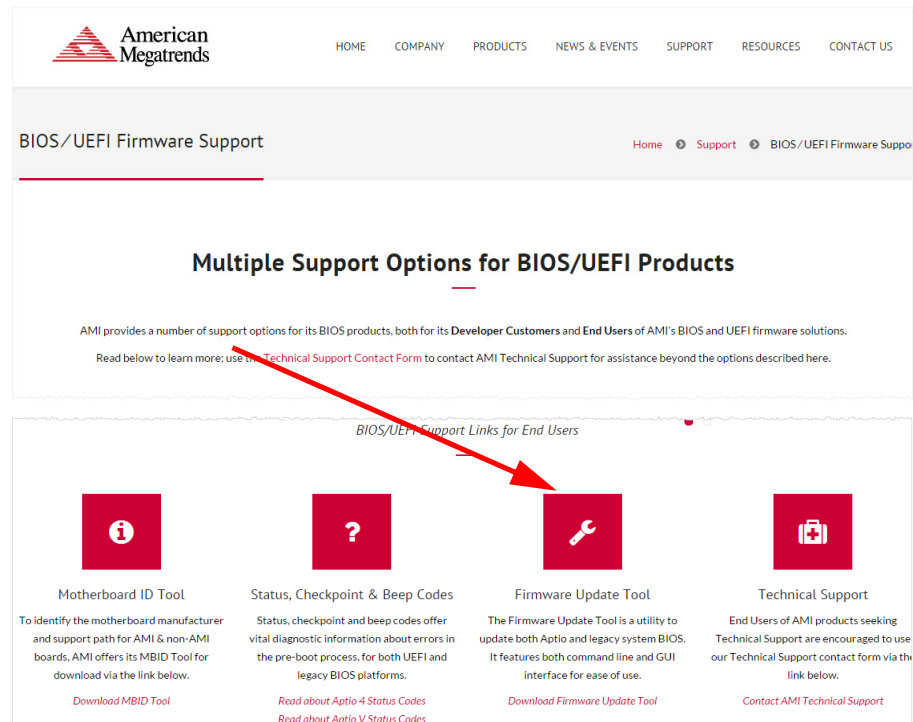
American Megatrends

HOME COMPANY PRODUCTS NEWS & EVENTS SUPPORT RESOURCES CONTACT US

BIOS / UEFI Firmware Support

Home Support BIOS / UEFI Firmware Suppo

Multiple Support Options for BIOS/UEFI Products

AMI provides a number of support options for its BIOS products, both for its **Developer Customers** and **End Users** of AMI's BIOS and UEFI firmware solutions.

Read below to learn more; use the Technical Support Contact Form to contact AMI Technical Support for assistance beyond the options described here.

BIOS/UEFI Support Links for End Users

Motherboard ID Tool

To identify the motherboard manufacturer and support path for AMI & non-AMI boards, AMI offers its MBID Tool for download via the link below.

Download MBID Tool

Status, Checkpoint & Beep Codes

Status, checkpoint and beep codes offer vital diagnostic information about errors in the pre-boot process, for both UEFI and legacy BIOS platforms.

Read about Aptio 4 Status Codes
Read about Aptio V Status Codes

Firmware Update Tool

The Firmware Update Tool is a utility to update both Aptio and legacy system BIOS. It features both command line and GUI interface for ease of use.

Download Firmware Update Tool

Technical Support

End Users of AMI products seeking Technical Support are encouraged to use our Technical Support contact form via the link below.

Contact AMI Technical Support